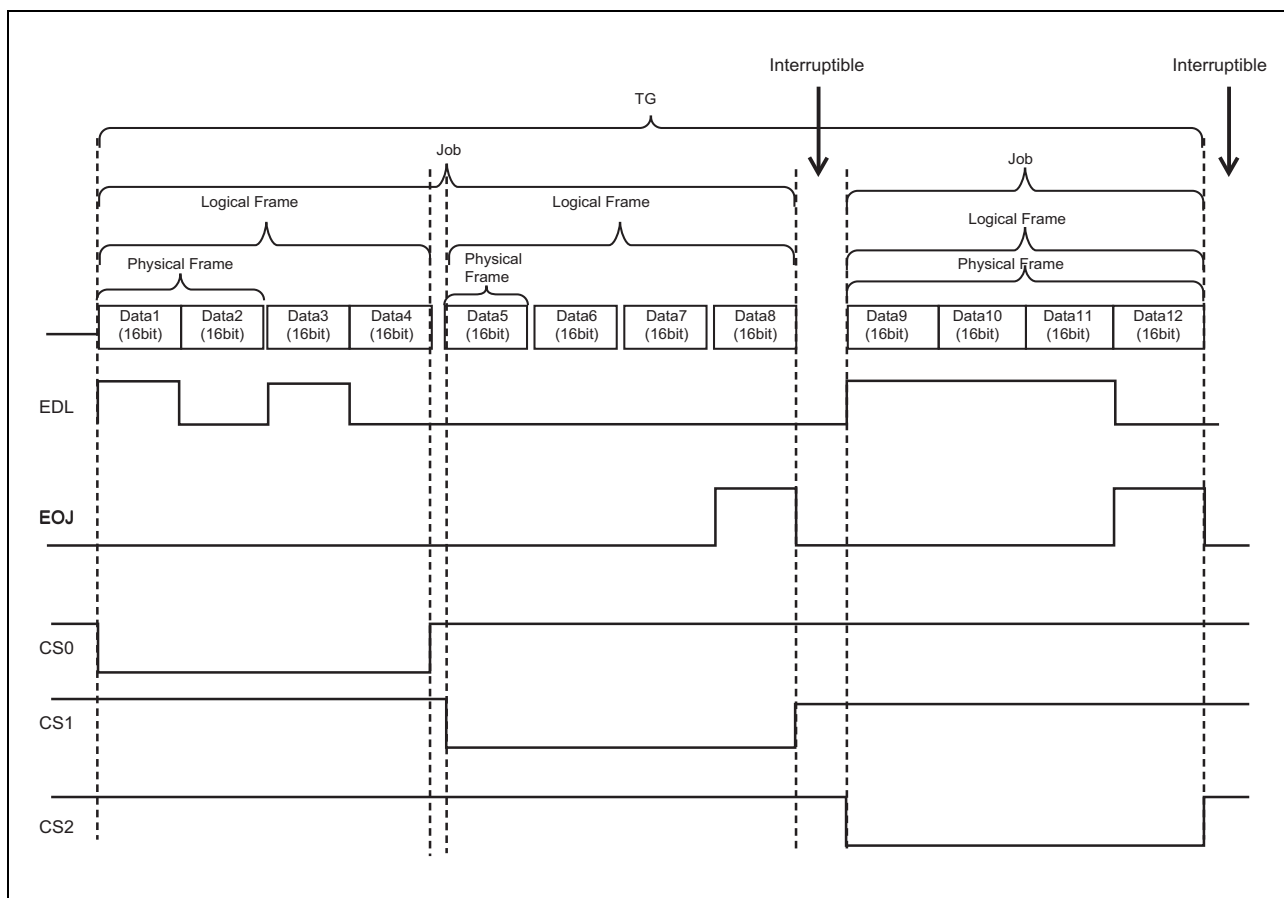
Interruptible

Interruptible

TG

Job

Job

Logical Frame

Logical Frame

Logical Frame

Physical Frame

Physical Frame

Physical Frame

Data1 (16bit)

Data2 (16bit)

Data3 (16bit)

Data4 (16bit)

Data5 (16bit)

Data6 (16bit)

Data7 (16bit)

Data8 (16bit)

Data9 (16bit)

Data10 (16bit)

Data11 (16bit)

Data12 (16bit)

EDL

EOJ

CS0

CS1

CS2